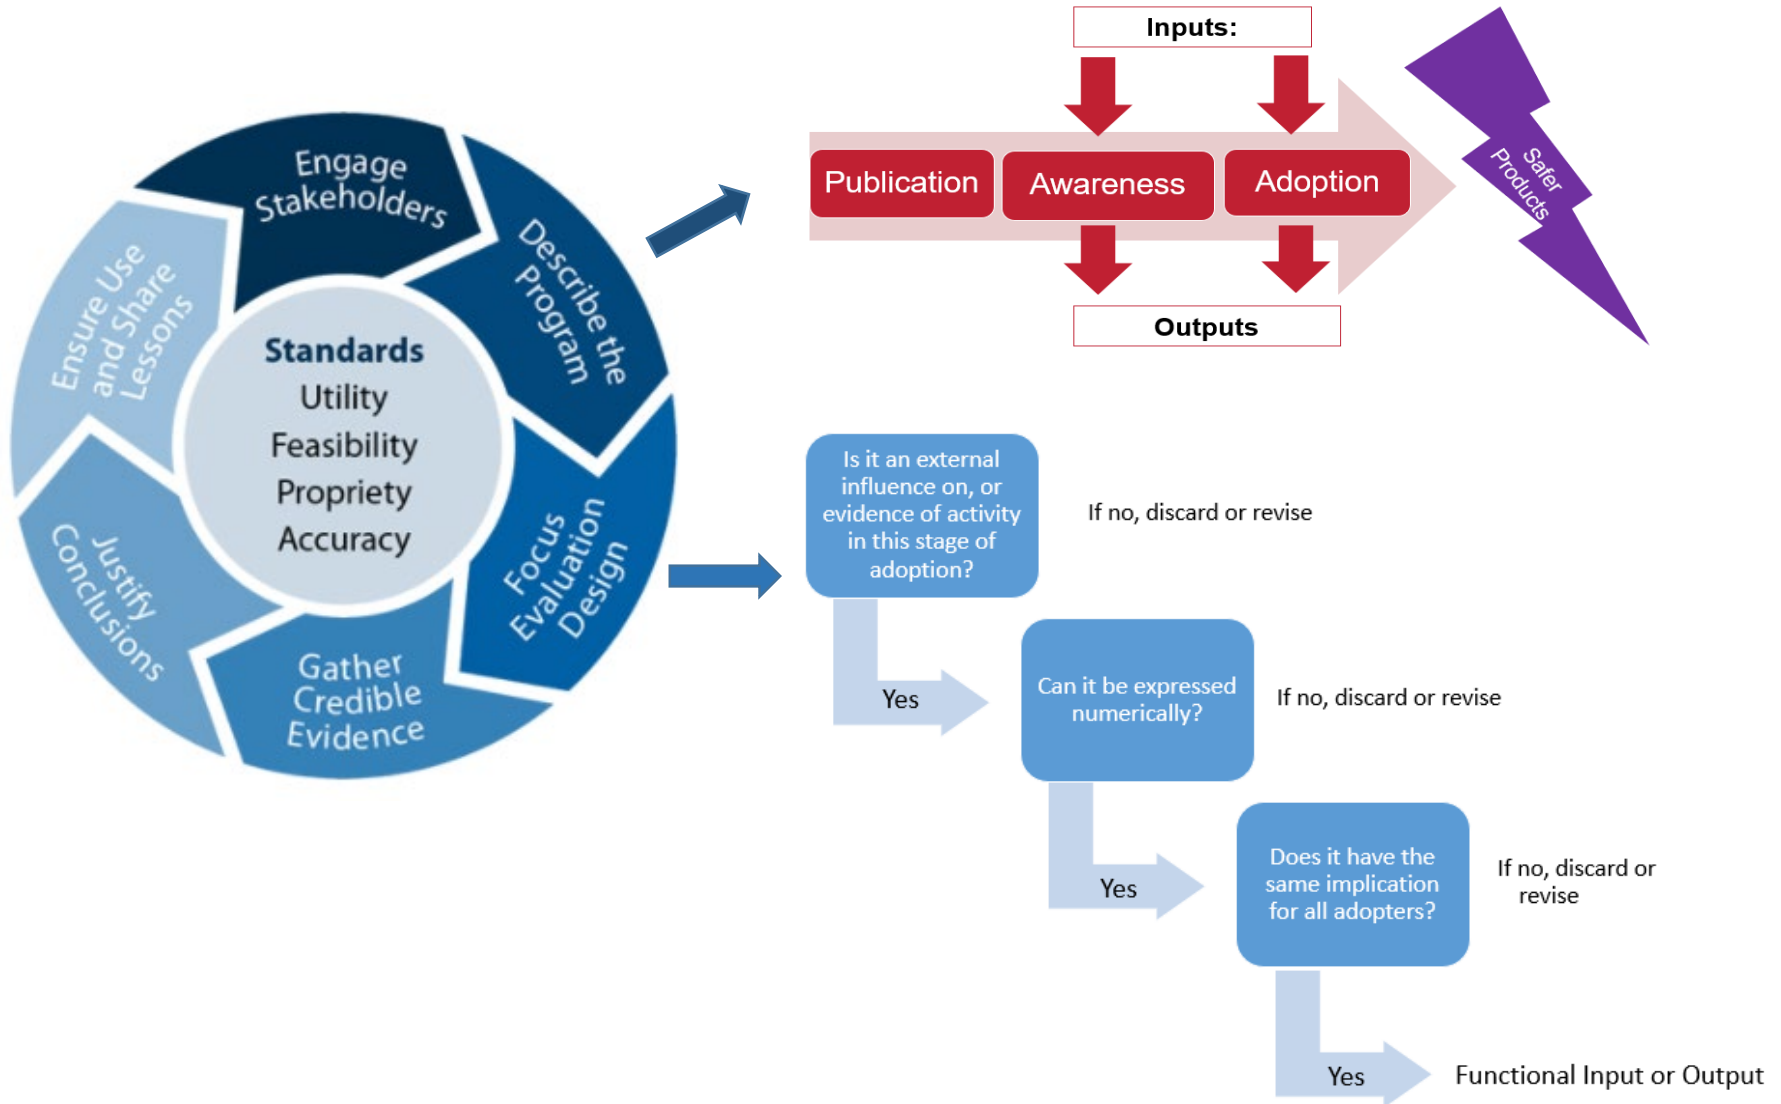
Engage Stakeholders

Describe the Program

Focus Evaluation Design

Gather Credible Evidence

Justify Conclusions

Ensure Use and Share Lessons

Standards
Utility
Feasibility
Propriety
Accuracy

Inputs:

Publication

Awareness

Adoption

Outputs

Safer Products

Is it an external influence on, or evidence of activity in this stage of adoption?

If no, discard or revise

Yes

Can it be expressed numerically?

If no, discard or revise

Yes

Does it have the same implication for all adopters?

If no, discard or revise

Yes

Functional Input or Output